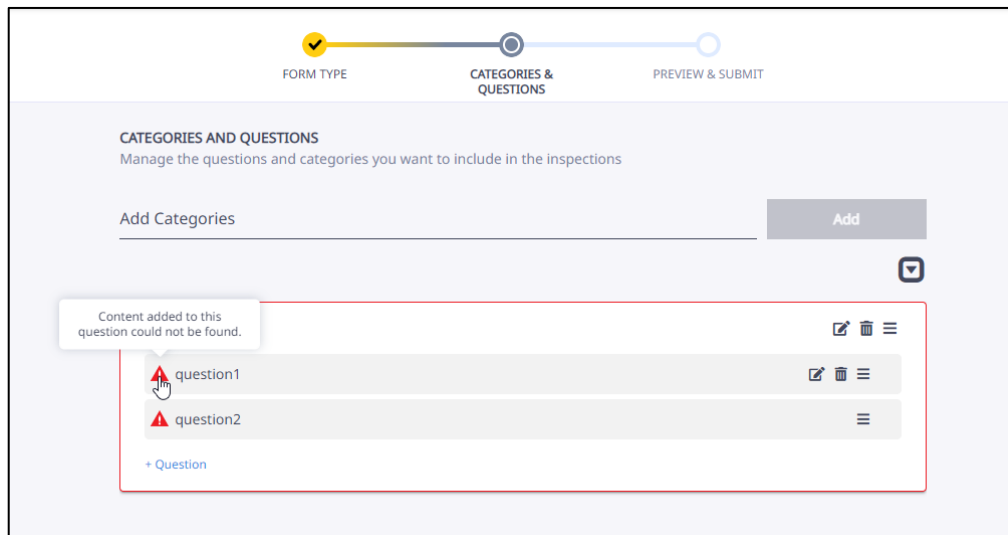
FORM TYPE

CATEGORIES & QUESTIONS

PREVIEW & SUBMIT

CATEGORIES AND QUESTIONS

Manage the questions and categories you want to include in the inspections

Add Categories

Add

Content added to this question could not be found.

question1

question2

+ Question